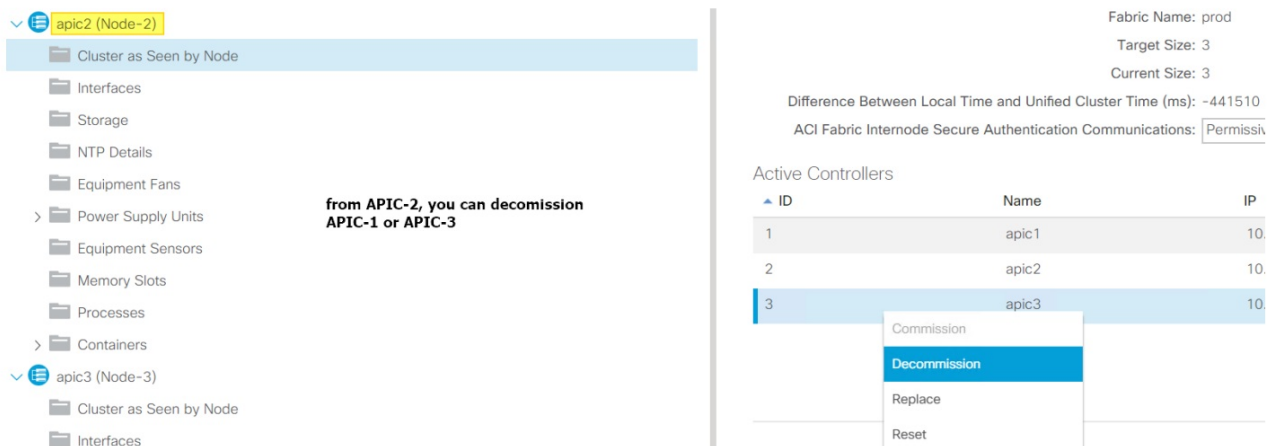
apic2 (Node-2)

Cluster as Seen by Node

Interfaces

Storage

NTP Details

Equipment Fans

Power Supply Units

Equipment Sensors

Memory Slots

Processes

Containers

apic3 (Node-3)

Cluster as Seen by Node

Interfaces

from APIC-2, you can decomission APIC-1 or APIC-3

Fabric Name: prod

Target Size: 3

Current Size: 3

Difference Between Local Time and Unified Cluster Time (ms): -441510

ACI Fabric Internode Secure Authentication Communications: Permissiv

Active Controllers

| ID | Name | IP |
|---|---|---|
| 1 | apic1 | 10. |
| 2 | apic2 | 10. |
| 3 | apic3 | 10. |

Commission

Decommission

Replace

Reset